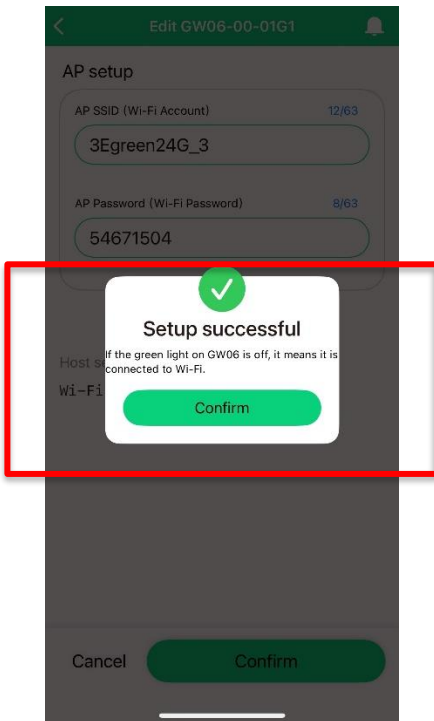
Edit GW06-00-01G1

AP setup

AP SSID (Wi-Fi Account) 12/63

3Egreen24G_3

AP Password (Wi-Fi Password) 8/63

54671504

Setup successful

If the green light on GW06 is off, it means it is connected to Wi-Fi.

Confirm

Host s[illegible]

Wi-Fi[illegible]

Cancel

Confirm